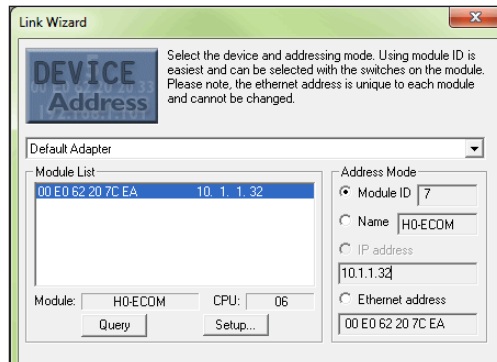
Link Wizard

DEVICE Address
00 E0 62 20 33
192.168.1.101

Select the device and addressing mode. Using module ID is easiest and can be selected with the switches on the module. Please note, the ethernet address is unique to each module and cannot be changed.

Default Adapter

Module List

| 00 E0 62 20 7C EA | 10. 1. 1. 32 |
|---|---|

Module: H0-ECOM CPU: 06

Query

Setup...

Address Mode

Module ID 7

Name H0-ECOM

IP address

10.1.1.32

Ethernet address

00 E0 62 20 7C EA